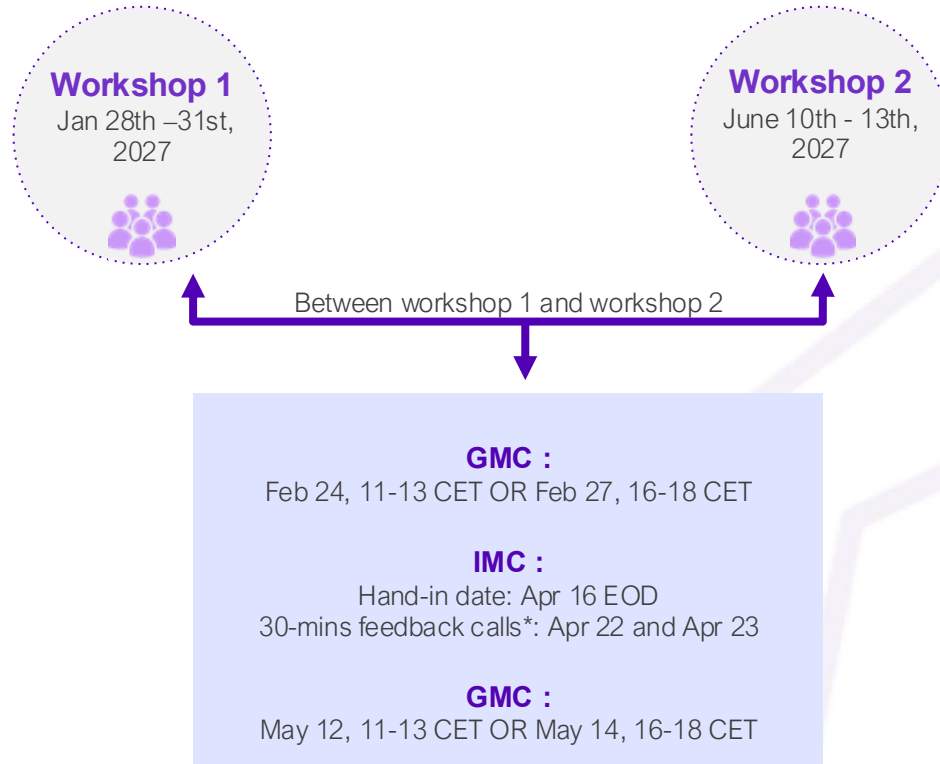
Workshop 1
Jan 28th –31st, 2027

Workshop 2
June 10th - 13th, 2027

Between workshop 1 and workshop 2

GMC :
Feb 24, 11-13 CET OR Feb 27, 16-18 CET

IMC :
Hand-in date: Apr 16 EOD
30-mins feedback calls*: Apr 22 and Apr 23

GMC :
May 12, 11-13 CET OR May 14, 16-18 CET